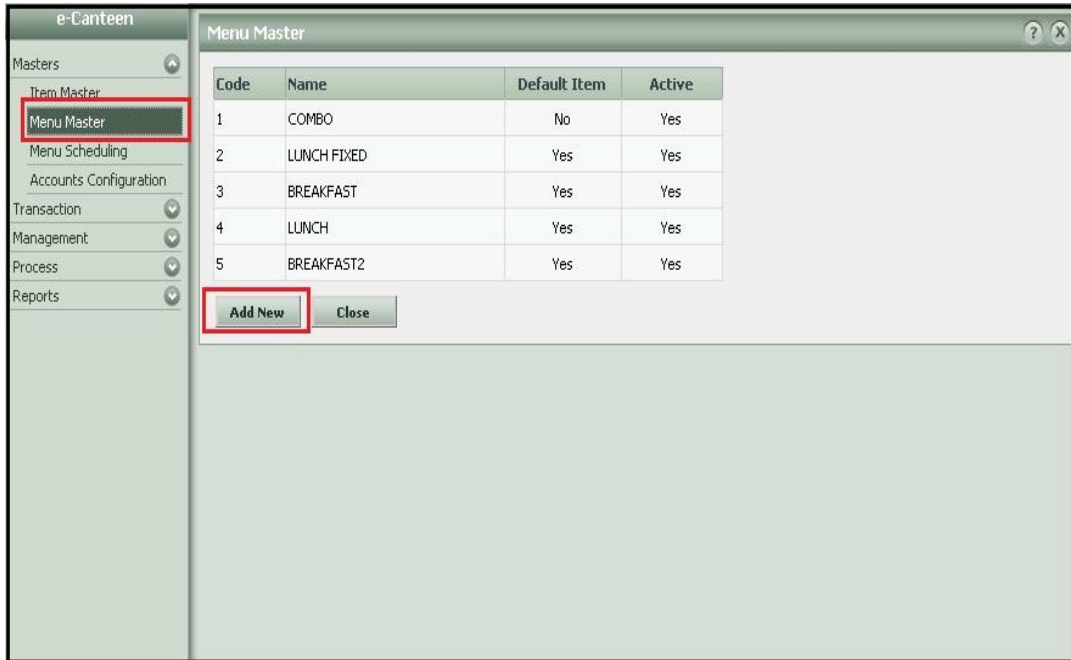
e-Canteen

Masters
Item Master
Menu Master
Menu Scheduling
Accounts Configuration
Transaction
Management
Process
Reports

Menu Master

?
X

| Code | Name | Default Item | Active |
|---|---|---|---|
| 1 | COMBO | No | Yes |
| 2 | LUNCH FIXED | Yes | Yes |
| 3 | BREAKFAST | Yes | Yes |
| 4 | LUNCH | Yes | Yes |
| 5 | BREAKFAST2 | Yes | Yes |

Add New
Close